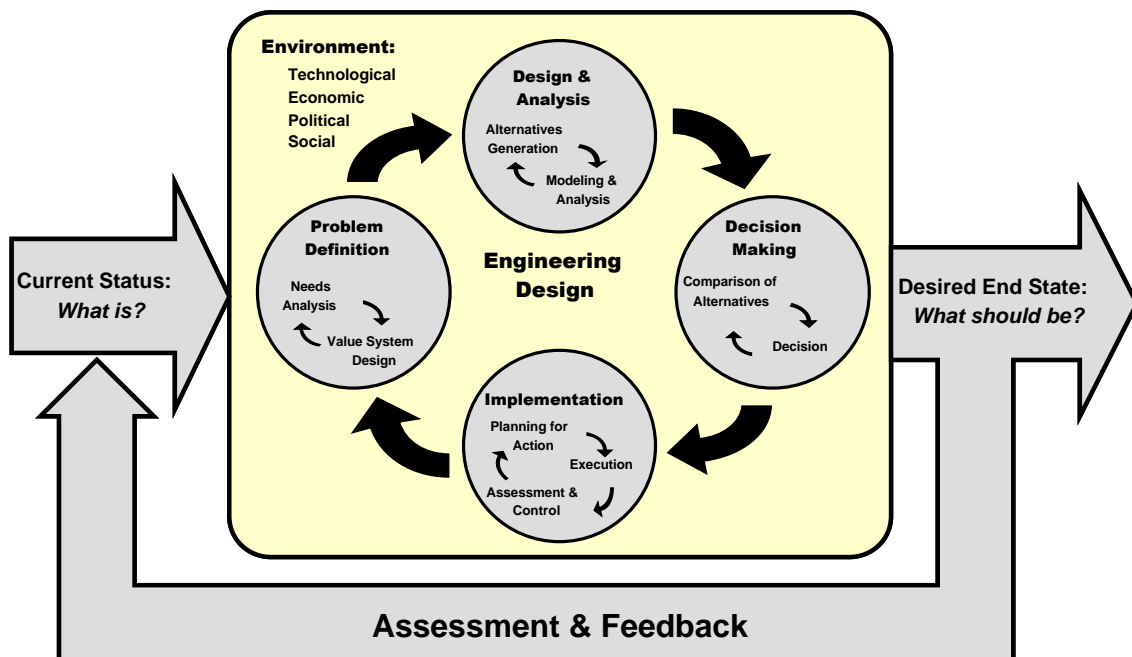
Environment:
Technological
Economic
Political
Social

Design & Analysis
Alternatives Generation
Modeling & Analysis

Current Status:
*What is?*

Problem Definition
Needs Analysis
Value System Design

Engineering Design

Decision Making
Comparison of Alternatives
Decision

Desired End State:
*What should be?*

Implementation
Planning for Action
Execution
Assessment & Control

Assessment & Feedback